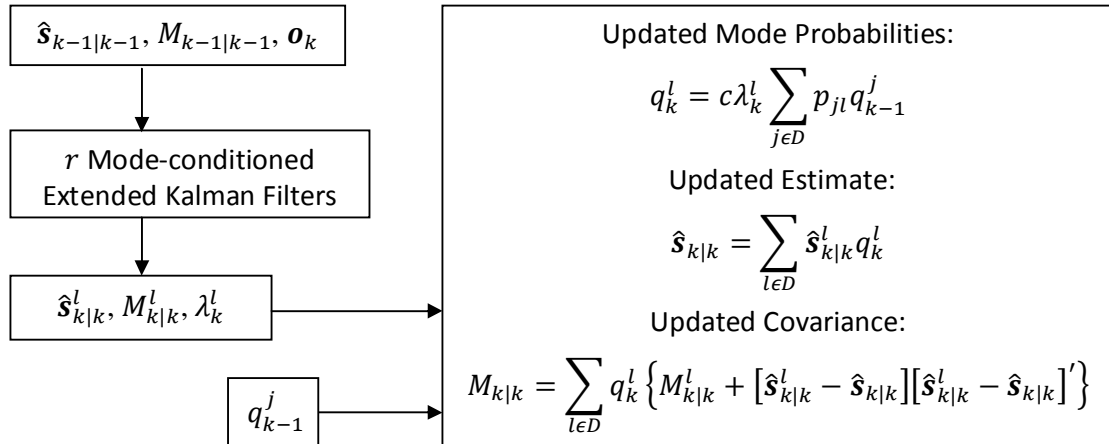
$\hat{\boldsymbol{s}}_{k-1|k-1}, M_{k-1|k-1}, \boldsymbol{o}_k$

$r$ Mode-conditioned Extended Kalman Filters

$\hat{\boldsymbol{s}}_{k|k}^{l}, M_{k|k}^{l}, \lambda_k^l$

$q_{k-1}^{j}$

Updated Mode Probabilities:

$q_k^l = c\lambda_k^l \sum_{j\epsilon D} p_{jl} q_{k-1}^j$

Updated Estimate:

$\hat{\boldsymbol{s}}_{k|k} = \sum_{l\epsilon D} \hat{\boldsymbol{s}}_{k|k}^l q_k^l$

Updated Covariance:

$M_{k|k} = \sum_{l\epsilon D} q_k^l \left\{ M_{k|k}^l + \left[\hat{\boldsymbol{s}}_{k|k}^l - \hat{\boldsymbol{s}}_{k|k}\right]\left[\hat{\boldsymbol{s}}_{k|k}^l - \hat{\boldsymbol{s}}_{k|k}\right]' \right\}$